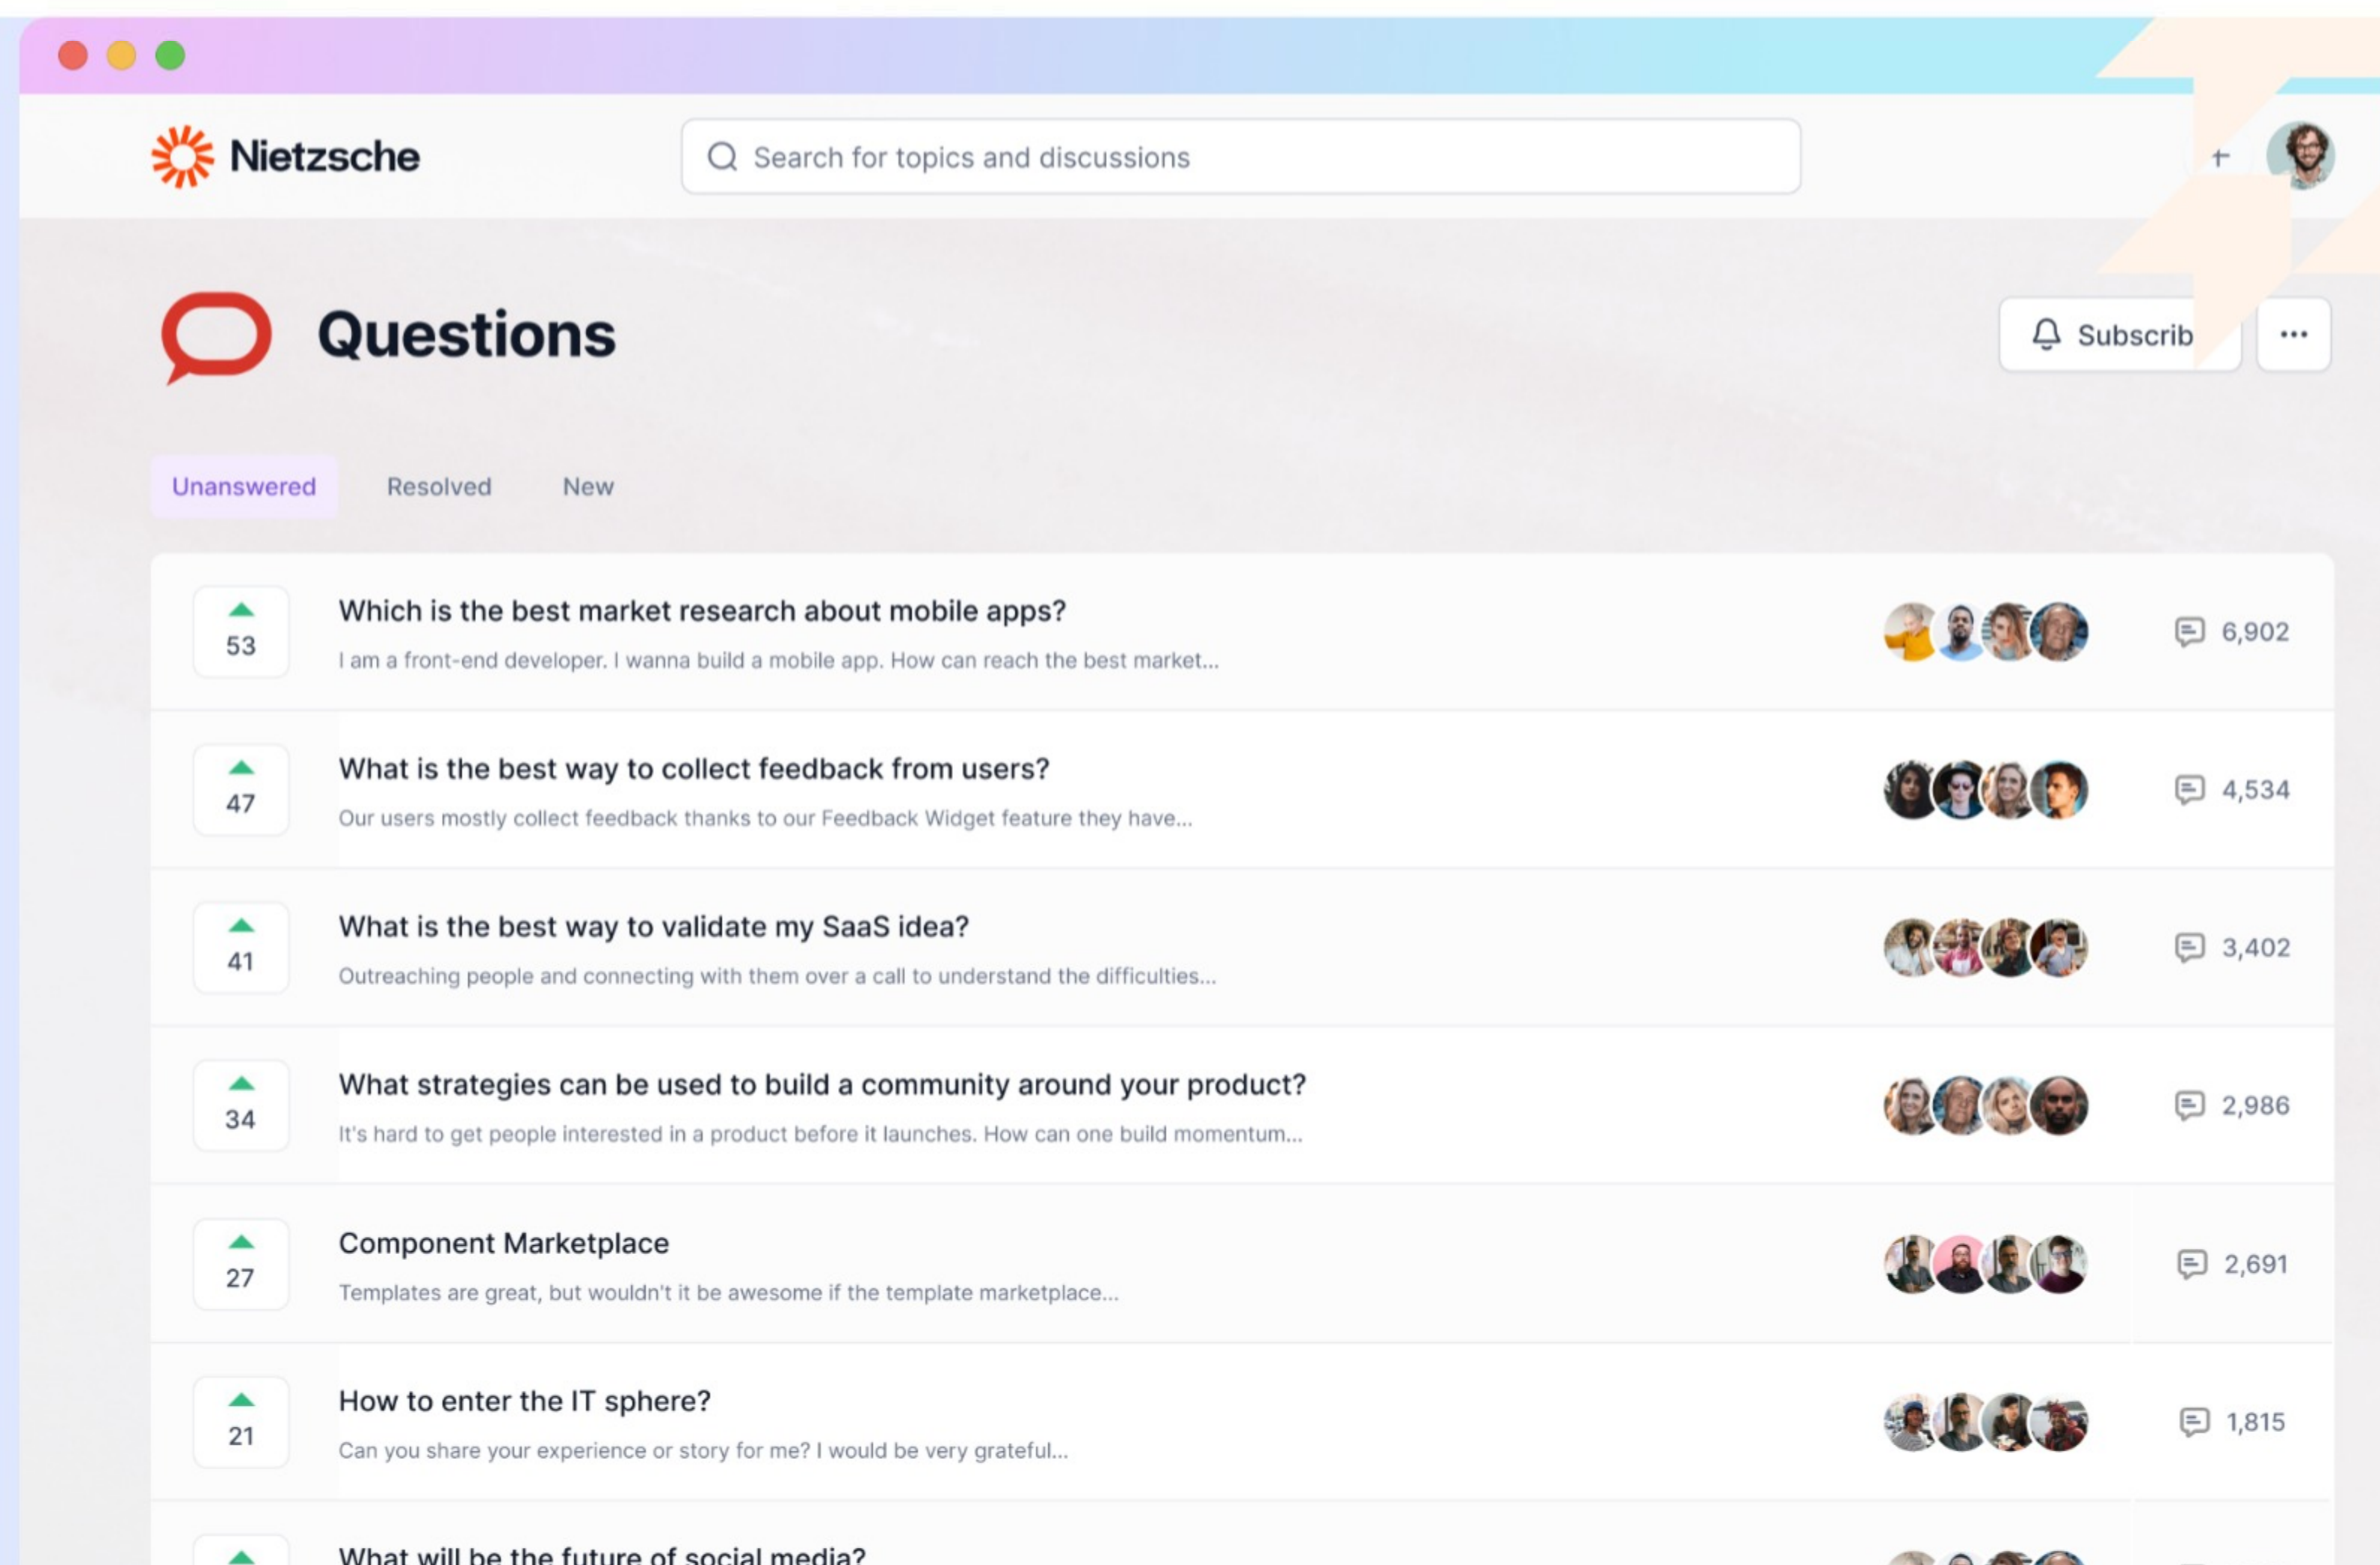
Nietzsche

Search for topics and discussions

+

Questions

Subscrib

...

Unanswered Resolved New

53
Which is the best market research about mobile apps?
I am a front-end developer. I wanna build a mobile app. How can reach the best market...
6,902

47
What is the best way to collect feedback from users?
Our users mostly collect feedback thanks to our Feedback Widget feature they have...
4,534

41
What is the best way to validate my SaaS idea?
Outreaching people and connecting with them over a call to understand the difficulties...
3,402

34
What strategies can be used to build a community around your product?
It's hard to get people interested in a product before it launches. How can one build momentum...
2,986

27
Component Marketplace
Templates are great, but wouldn't it be awesome if the template marketplace...
2,691

21
How to enter the IT sphere?
Can you share your experience or story for me? I would be very grateful...
1,815

What will be the future of social media?